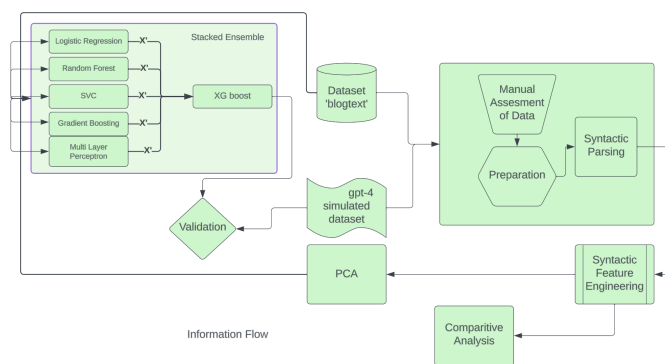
Stacked Ensemble

Logistic Regression

X'

Random Forest

X'

SVC

X'

XG boost

Gradient Boosting

X'

Multi Layer Perceptron

X'

Dataset 'blogtext'

Manual Assesment of Data

Preparation

Syntactic Parsing

gpt-4 simulated dataset

Validation

PCA

Syntactic Feature Engineering

Information Flow

Comparitive Analysis